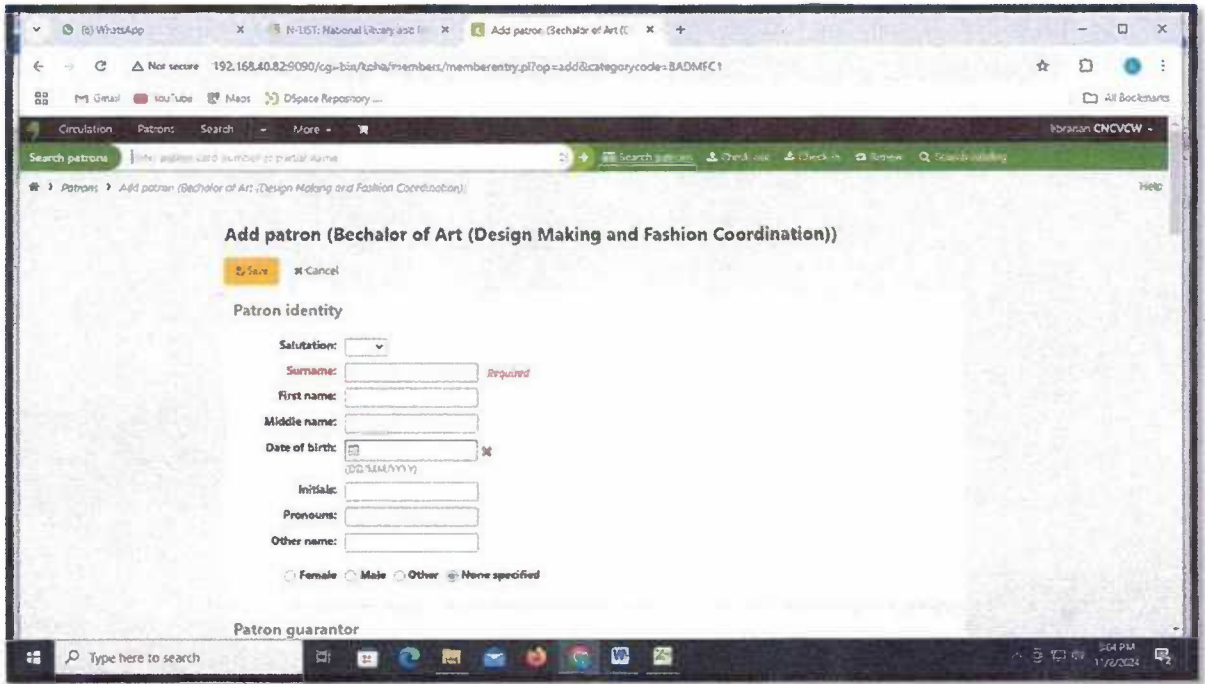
(6) WhatsApp | N-LIST: National Library and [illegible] | Add patron (Bechalor of Art (C

Not secure 192.168.40.82:9090/cgi-bin/koha/members/memberentry.pl?op=add&categorycode=BADMFC1

Gmail YouTube Maps DSpace Repository ... All Bookmarks

Circulation Patrons Search More

librarian CNCVCW

Search patrons Enter patron card number or partial name

Search patrons Check out Check in Renew Search catalog

Patrons › Add patron (Bechalor of Art (Design Making and Fashion Coordination))

Help

Add patron (Bechalor of Art (Design Making and Fashion Coordination))

Save Cancel

Patron identity

Salutation:

Surname: Required

First name:

Middle name:

Date of birth: (DD/MM/YYYY)

Initials:

Pronouns:

Other name:

Female Male Other None specified

Patron guarantor

Type here to search

5:04 PM 11/2/2024